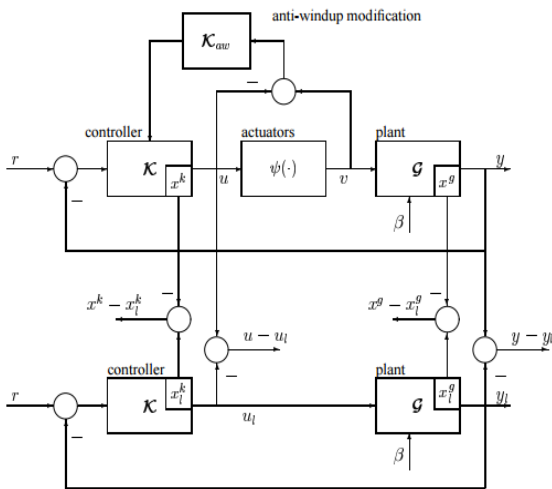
anti-windup modification

$\mathcal{K}_{aw}$

$-$

controller

actuators

plant

$r$

$\mathcal{K}$

$x^k$

$u$

$\psi(\cdot)$

$v$

$\mathcal{G}$

$x^g$

$y$

$-$

$\beta$

$x^k - x_l^k$

$-$

$u - u_l$

$-$

$x^g - x_l^g$

$-$

$y - y_l$

$-$

controller

plant

$r$

$\mathcal{K}$

$x_l^k$

$u_l$

$\mathcal{G}$

$x_l^g$

$y_l$

$-$

$\beta$